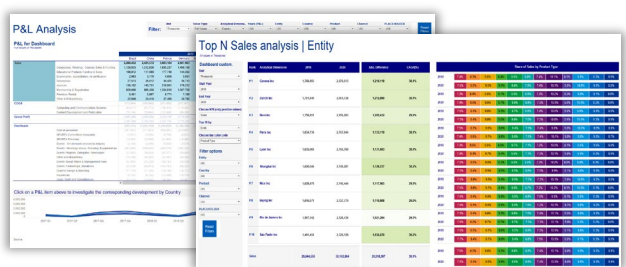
P&L Analysis

Filter:

P&L for Dashboard

Click on a P&L item above to investigate the corresponding development by Country

Top N Sales analysis | Entity

Dashboard custom.

Filter options

Entity

Country

Product

Channel

Reset

Share of Sales by Product Type

Total